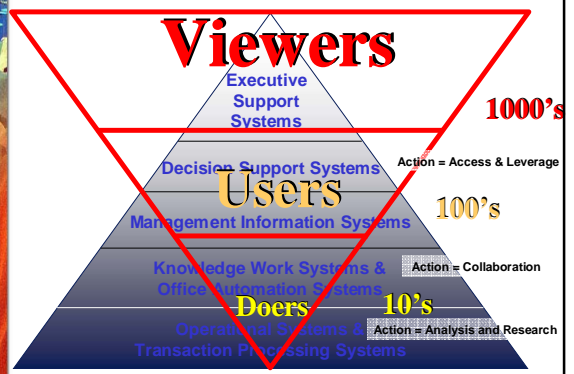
Viewers

Executive Support Systems

1000's

Decision Support Systems

Action = Access & Leverage

Users

Management Information Systems

100's

Knowledge Work Systems & Office Automation Systems

Action = Collaboration

Doers

10's

Operational Systems & Transaction Processing Systems

Action = Analysis and Research